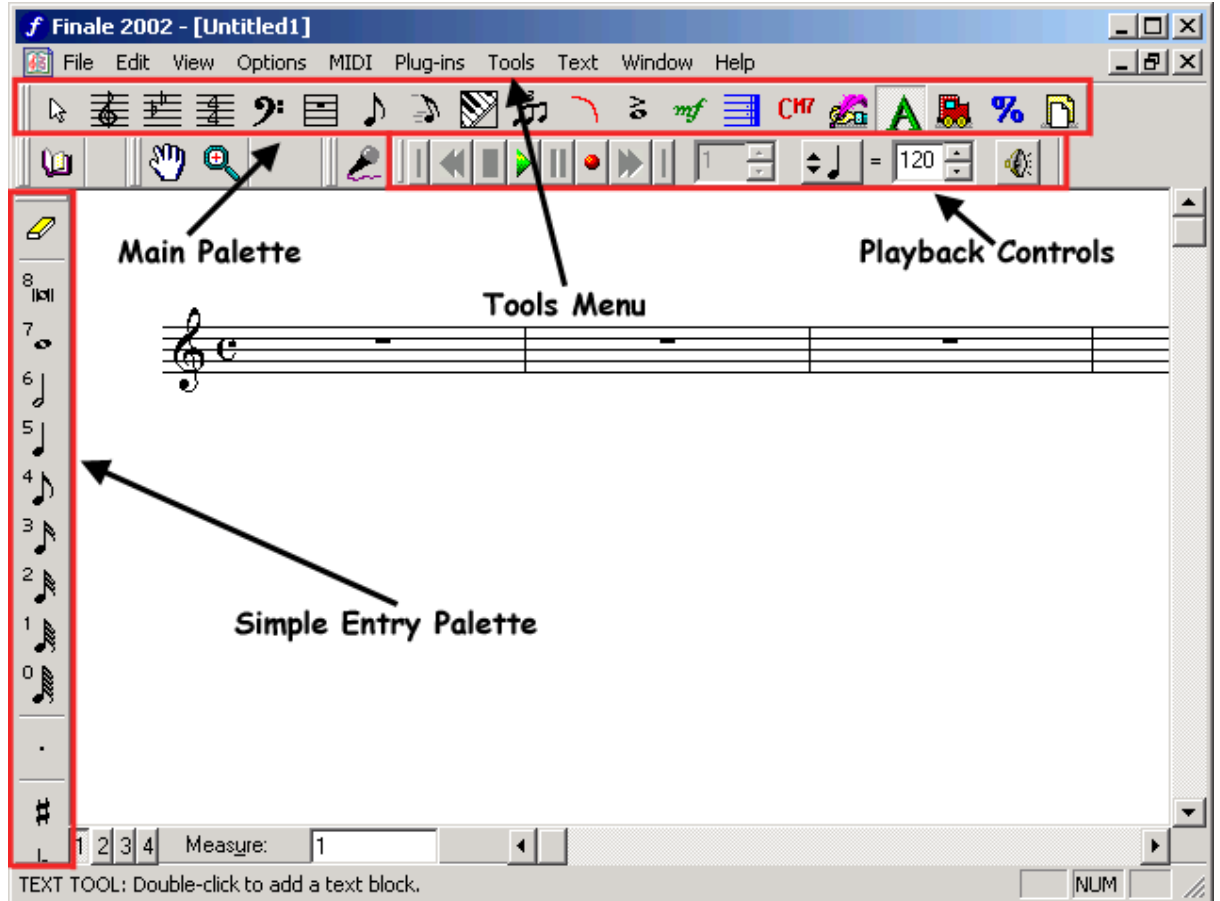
Finale 2002 - [Untitled1]

File Edit View Options MIDI Plug-ins Tools Text Window Help

mf CM7 A %

1 = 120

Main Palette

Playback Controls

Tools Menu

8 7 6 5 4 3 2 1 0

Simple Entry Palette

1 2 3 4 Measure: 1

TEXT TOOL: Double-click to add a text block.

NUM